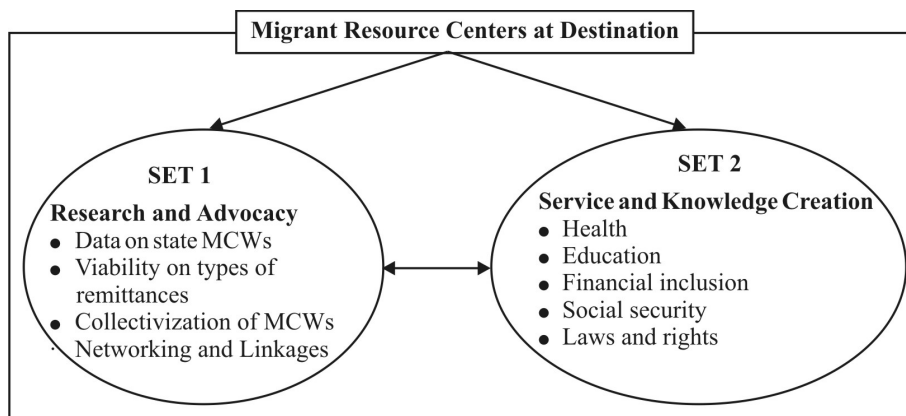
Migrant Resource Centers at Destination

SET 1

Research and Advocacy
- Data on state MCWs
- Viability on types of remittances
- Collectivization of MCWs
- Networking and Linkages

SET 2

Service and Knowledge Creation
- Health
- Education
- Financial inclusion
- Social security
- Laws and rights